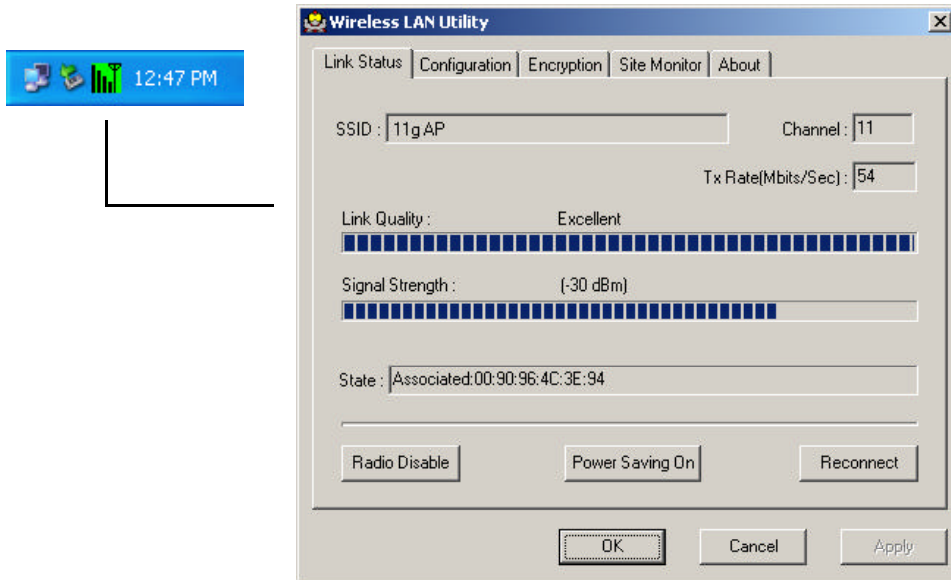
12:47 PM

Wireless LAN Utility

Link Status | Configuration | Encryption | Site Monitor | About

SSID : 11g AP

Channel : 11

Tx Rate(Mbits/Sec) : 54

Link Quality : Excellent

Signal Strength : (-30 dBm)

State : Associated:00:90:96:4C:3E:94

Radio Disable

Power Saving On

Reconnect

OK

Cancel

Apply